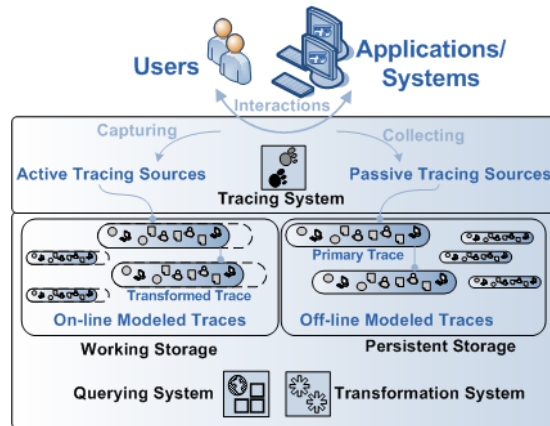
Users

Applications/ Systems

Interactions

Capturing

Collecting

Active Tracing Sources

Passive Tracing Sources

Tracing System

Transformed Trace

On-line Modeled Traces

Primary Trace

Off-line Modeled Traces

Working Storage

Persistent Storage

Querying System

Transformation System